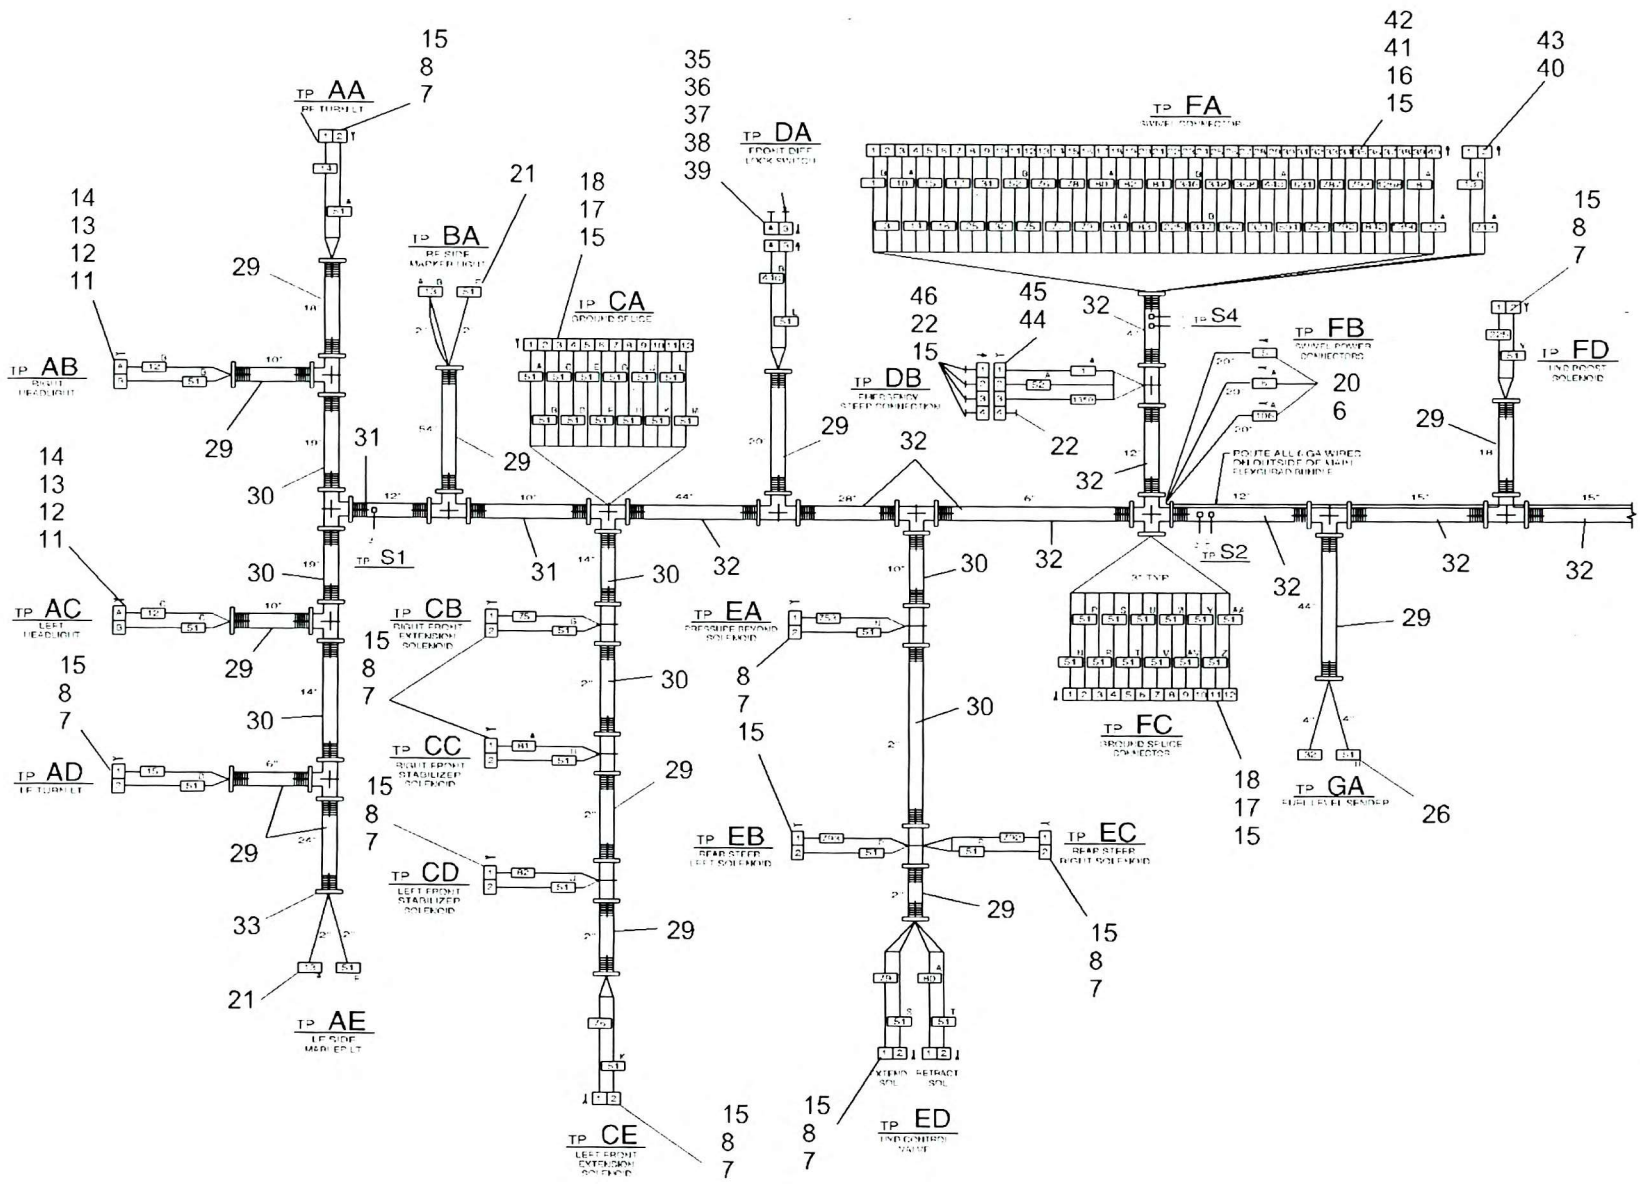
15
8
7
TP AA
RF TURN LT
1 2
14
51

14
13
12
11
TP AB
RIGHT HEADLIGHT
12
51
10"
29
18"
29

TP BA
RF SIDE MARKER LIGHT
13
51
21
54"
29

18
17
15
TP CA
GROUND SPLICE
1 2 3 4 5 6 7 8 9 10 11 12
51 51 51 51 51 51
51 51 51 51 51 51

35
36
37
38
39
TP DA
FRONT DIFF LOCK SWITCH
1 2
46
51
20"
29

TP FA
SWIVEL CONNECTOR
42
41
16
15
43
40
13
71

14
13
12
11
31
12"
TP S1
31
10"
44"
32
30
19"
30

TP AC
LEFT HEADLIGHT
12
51
10"
29

15
8
7
TP AD
LF TURN LT
15
51
6"
29
14"
30
24"
33
21
13
51
TP AE
LF SIDE MARKER LT

TP CB
RIGHT FRONT EXTENSION SOLENOID
75
51
15
8
7
14"
30
2"
30
TP CC
RIGHT FRONT STABILIZER SOLENOID
81
51
15
8
7
29
TP CD
LEFT FRONT STABILIZER SOLENOID
82
51
29
76
51
TP CE
LEFT FRONT EXTENSION SOLENOID
15
8
7

46
22
15
TP DB
EMERGENCY STEER CONNECTION
45
44
1
52
130
22
28"
32
32
6"

TP EA
PRESSURE BEYOND SOLENOID
753
51
8
7
10"
30
30
15
TP EB
REAR STEER LEFT SOLENOID
200
51
TP EC
REAR STEER RIGHT SOLENOID
201
51
15
8
7
29
79
80
51
51
XTEND SOL
RETRACT SOL
15
8
7
TP ED
LND CONTROL VALVE

32
TP S4
12"
32
TP FB
SWIVEL POWER CONNECTORS
20
6
ROUTE ALL 6 GA WIRES ON OUTSIDE OF MAIN FLEXGUARD BUNDLE
12"
TP S2
32
31" TYP
51 51 51 51 51 51
51 51 51 51 51 51
1 2 3 4 5 6 7 8 9 10 11 12
TP FC
GROUND SPLICE CONNECTOR
18
17
15

15
8
7
TP FD
LND BOOST SOLENOID
29
18"
15"
32
15"
32
44"
29
32
TP GA
FUEL LEVEL SENDER
26